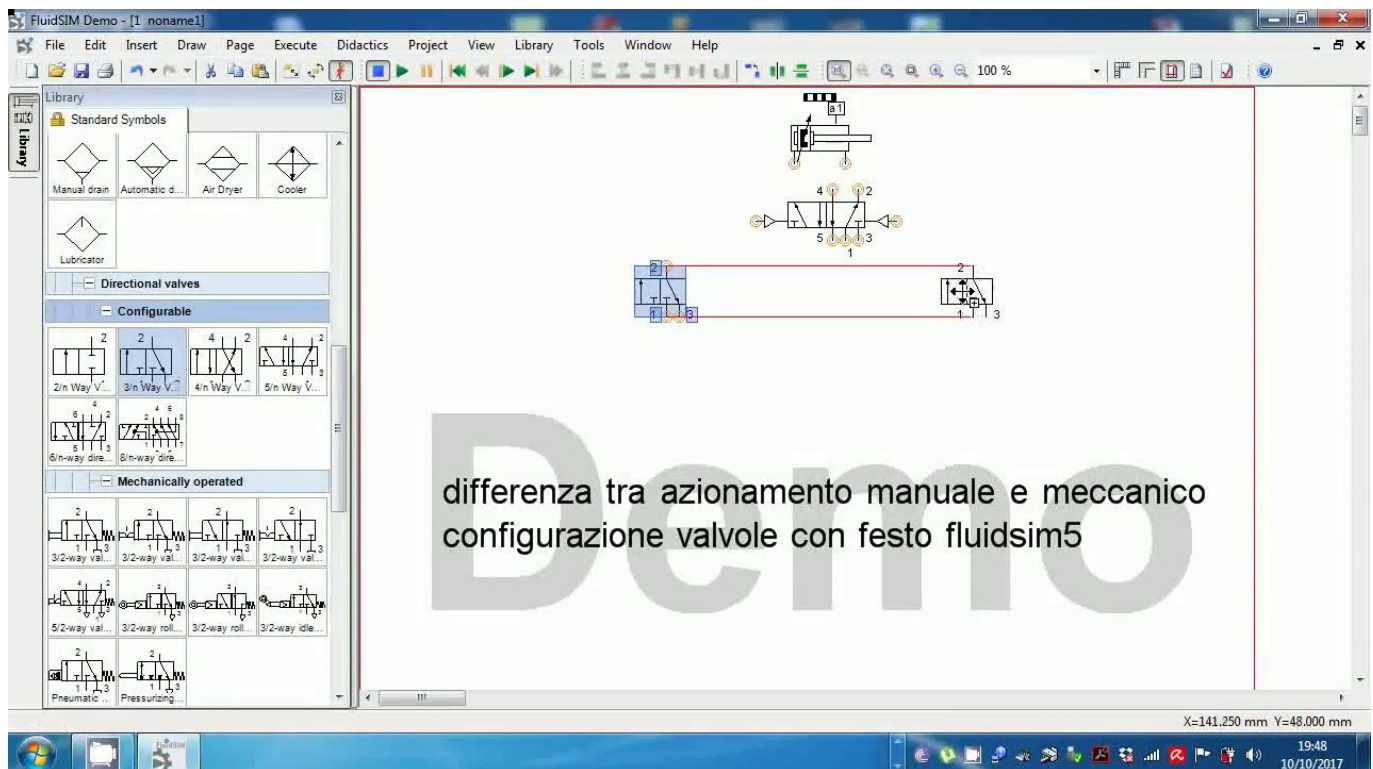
FluidSIM Demo - [1 noname1]

File Edit Insert Draw Page Execute Didactics Project View Library Tools Window Help

100 %

Library

Library

Standard Symbols

Manual drain | Automatic d... | Air Dryer | Cooler

Lubricator

Directional valves

Configurable

2/n Way V... | 3/n Way V... | 4/n Way V... | 5/n Way V...

6/n-way dire... | 8/n-way dire...

Mechanically operated

3/2-way val... | 3/2-way val... | 3/2-way val... | 3/2-way val...

5/2-way val... | 3/2-way roll... | 3/2-way roll... | 3/2-way idle...

Pneumatic ... | Pressurizing...

a1

4 2

5 3

1

2

1 3

2

1 3

Demo

differenza tra azionamento manuale e meccanico configurazione valvole con festo fluidsim5

X=141.250 mm Y=48.000 mm

19:48
10/10/2017